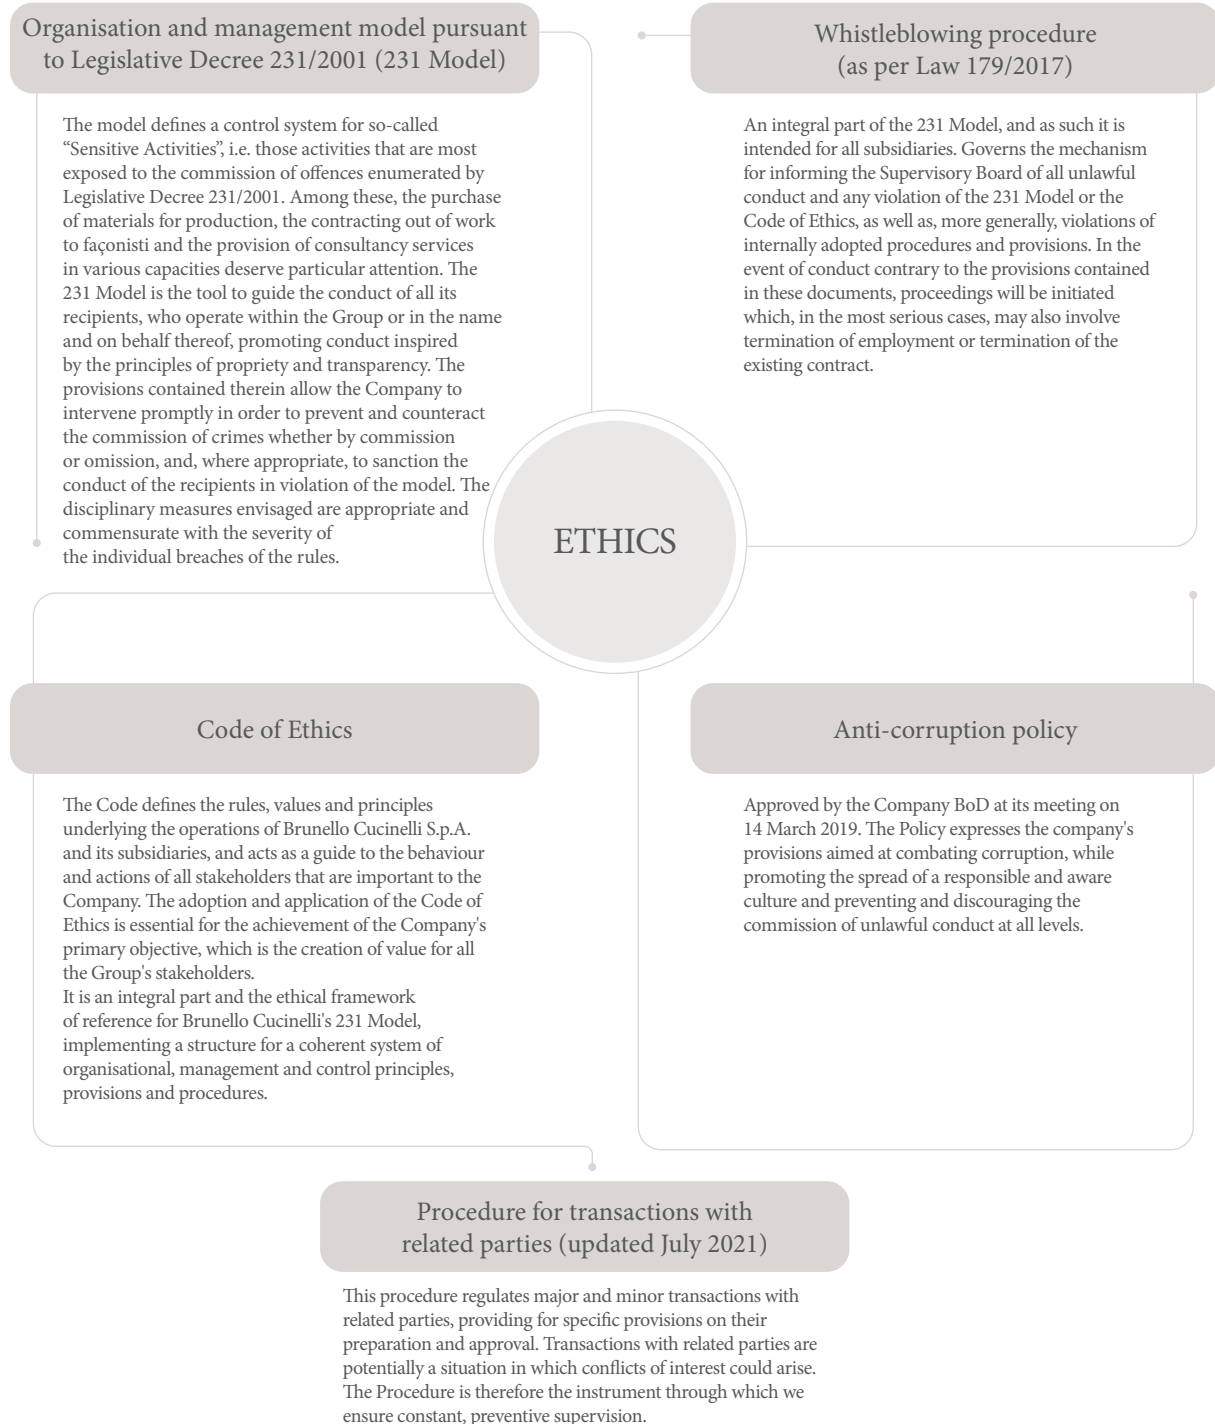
Organisation and management model pursuant to Legislative Decree 231/2001 (231 Model)

The model defines a control system for so-called "Sensitive Activities", i.e. those activities that are most exposed to the commission of offences enumerated by Legislative Decree 231/2001. Among these, the purchase of materials for production, the contracting out of work to façonisti and the provision of consultancy services in various capacities deserve particular attention. The 231 Model is the tool to guide the conduct of all its recipients, who operate within the Group or in the name and on behalf thereof, promoting conduct inspired by the principles of propriety and transparency. The provisions contained therein allow the Company to intervene promptly in order to prevent and counteract the commission of crimes whether by commission or omission, and, where appropriate, to sanction the conduct of the recipients in violation of the model. The disciplinary measures envisaged are appropriate and commensurate with the severity of the individual breaches of the rules.

Whistleblowing procedure (as per Law 179/2017)

An integral part of the 231 Model, and as such it is intended for all subsidiaries. Governs the mechanism for informing the Supervisory Board of all unlawful conduct and any violation of the 231 Model or the Code of Ethics, as well as, more generally, violations of internally adopted procedures and provisions. In the event of conduct contrary to the provisions contained in these documents, proceedings will be initiated which, in the most serious cases, may also involve termination of employment or termination of the existing contract.

ETHICS

Code of Ethics

The Code defines the rules, values and principles underlying the operations of Brunello Cucinelli S.p.A. and its subsidiaries, and acts as a guide to the behaviour and actions of all stakeholders that are important to the Company. The adoption and application of the Code of Ethics is essential for the achievement of the Company's primary objective, which is the creation of value for all the Group's stakeholders.
It is an integral part and the ethical framework of reference for Brunello Cucinelli's 231 Model, implementing a structure for a coherent system of organisational, management and control principles, provisions and procedures.

Anti-corruption policy

Approved by the Company BoD at its meeting on 14 March 2019. The Policy expresses the company's provisions aimed at combating corruption, while promoting the spread of a responsible and aware culture and preventing and discouraging the commission of unlawful conduct at all levels.

Procedure for transactions with related parties (updated July 2021)

This procedure regulates major and minor transactions with related parties, providing for specific provisions on their preparation and approval. Transactions with related parties are potentially a situation in which conflicts of interest could arise. The Procedure is therefore the instrument through which we ensure constant, preventive supervision.